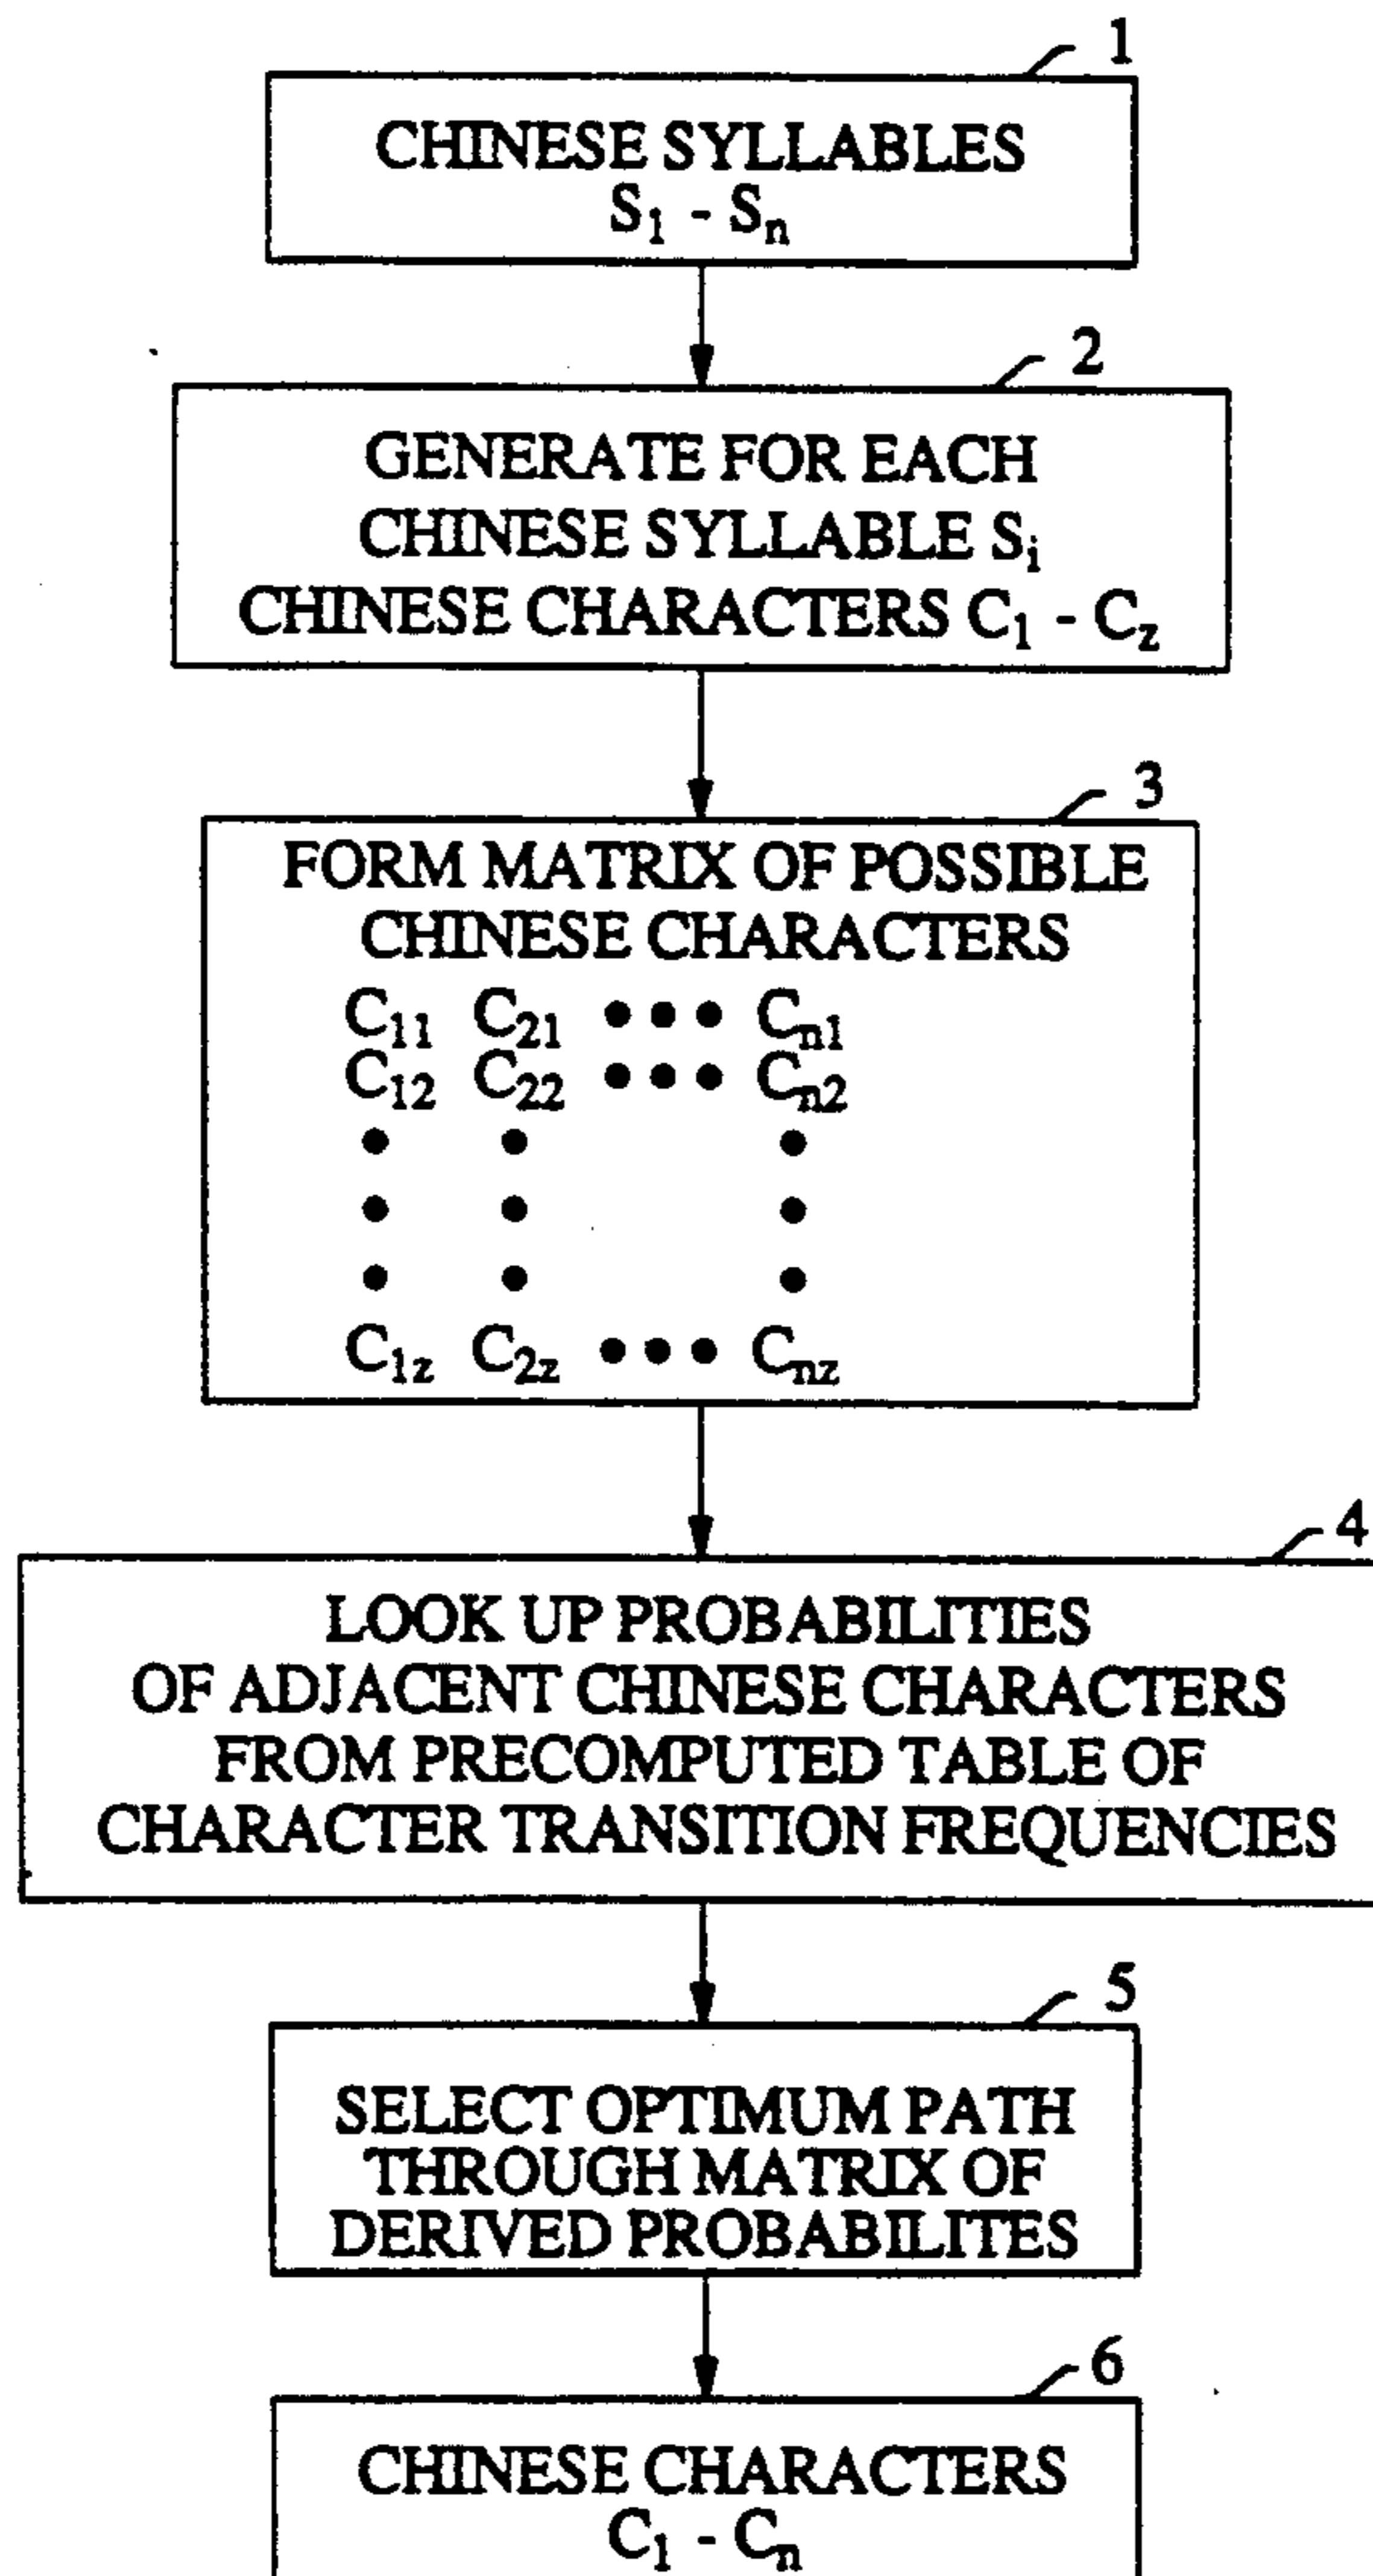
1

CHINESE SYLLABLES
$S_1$ - $S_n$

2

GENERATE FOR EACH CHINESE SYLLABLE $S_i$ CHINESE CHARACTERS $C_1$ - $C_z$

3

FORM MATRIX OF POSSIBLE CHINESE CHARACTERS

$C_{11}$ $C_{21}$ • • • $C_{n1}$
$C_{12}$ $C_{22}$ • • • $C_{n2}$
• • •
• • •
• • •
$C_{1z}$ $C_{2z}$ • • • $C_{nz}$

4

LOOK UP PROBABILITIES OF ADJACENT CHINESE CHARACTERS FROM PRECOMPUTED TABLE OF CHARACTER TRANSITION FREQUENCIES

5

SELECT OPTIMUM PATH THROUGH MATRIX OF DERIVED PROBABILITES

6

CHINESE CHARACTERS
$C_1$ - $C_n$